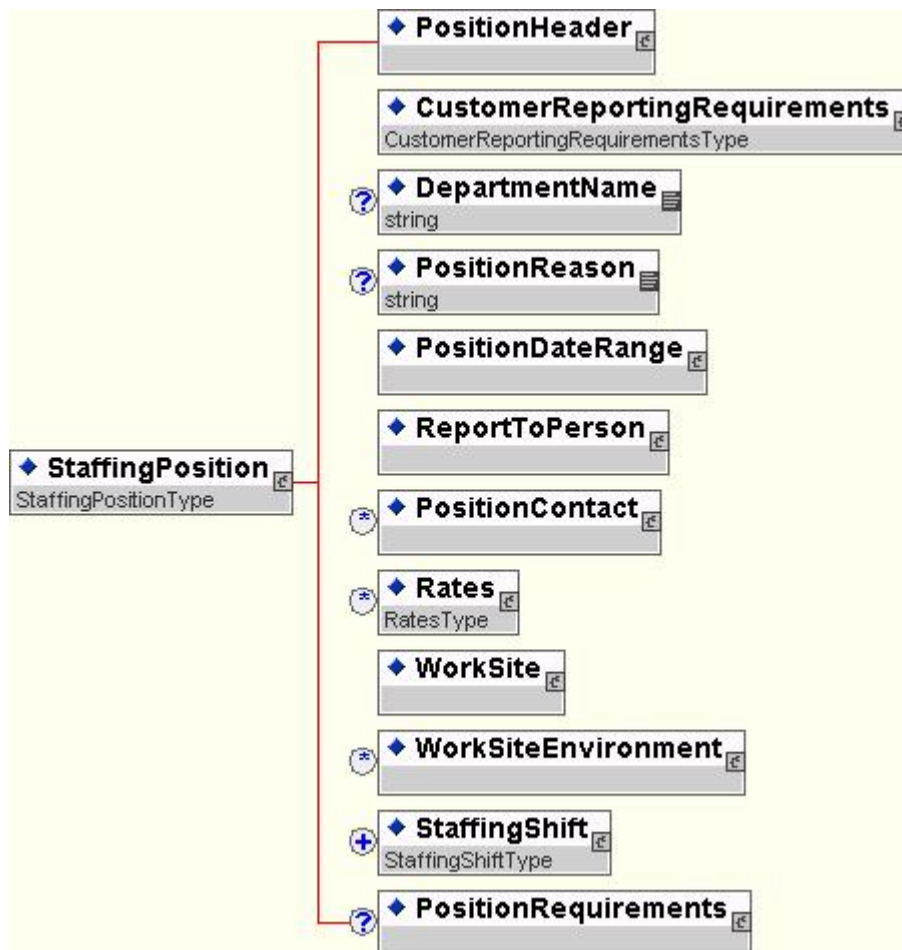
StaffingPosition
StaffingPositionType

PositionHeader

CustomerReportingRequirements
CustomerReportingRequirementsType

DepartmentName
string

PositionReason
string

PositionDateRange

ReportToPerson

PositionContact

Rates
RatesType

WorkSite

WorkSiteEnvironment

StaffingShift
StaffingShiftType

PositionRequirements